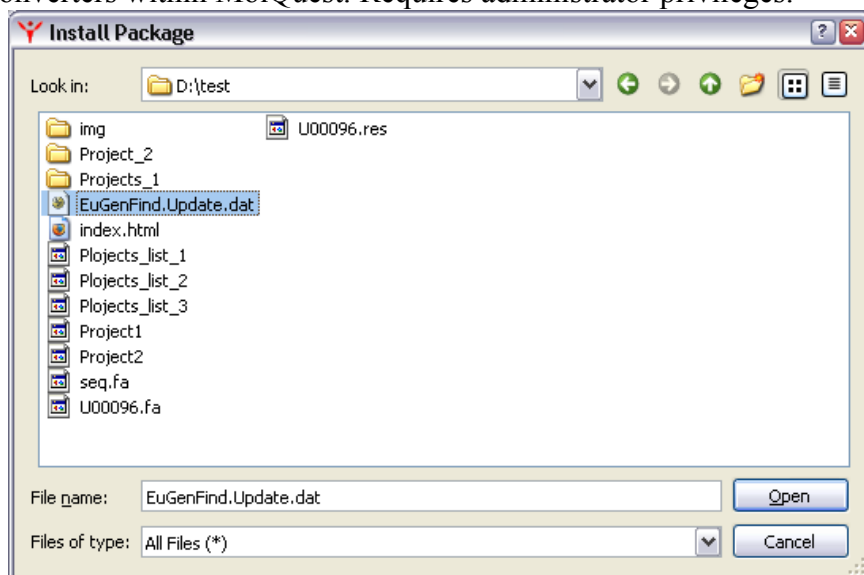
converters within MolQuest. Requires administrator privileges.

Install Package

Look in: D:\test

img
Project_2
Projects_1
EuGenFind.Update.dat
index.html
Plojects_list_1
Plojects_list_2
Plojects_list_3
Project1
Project2
seq.fa
U00096.fa
U00096.res

File name: EuGenFind.Update.dat
Open

Files of type: All Files (*)
Cancel